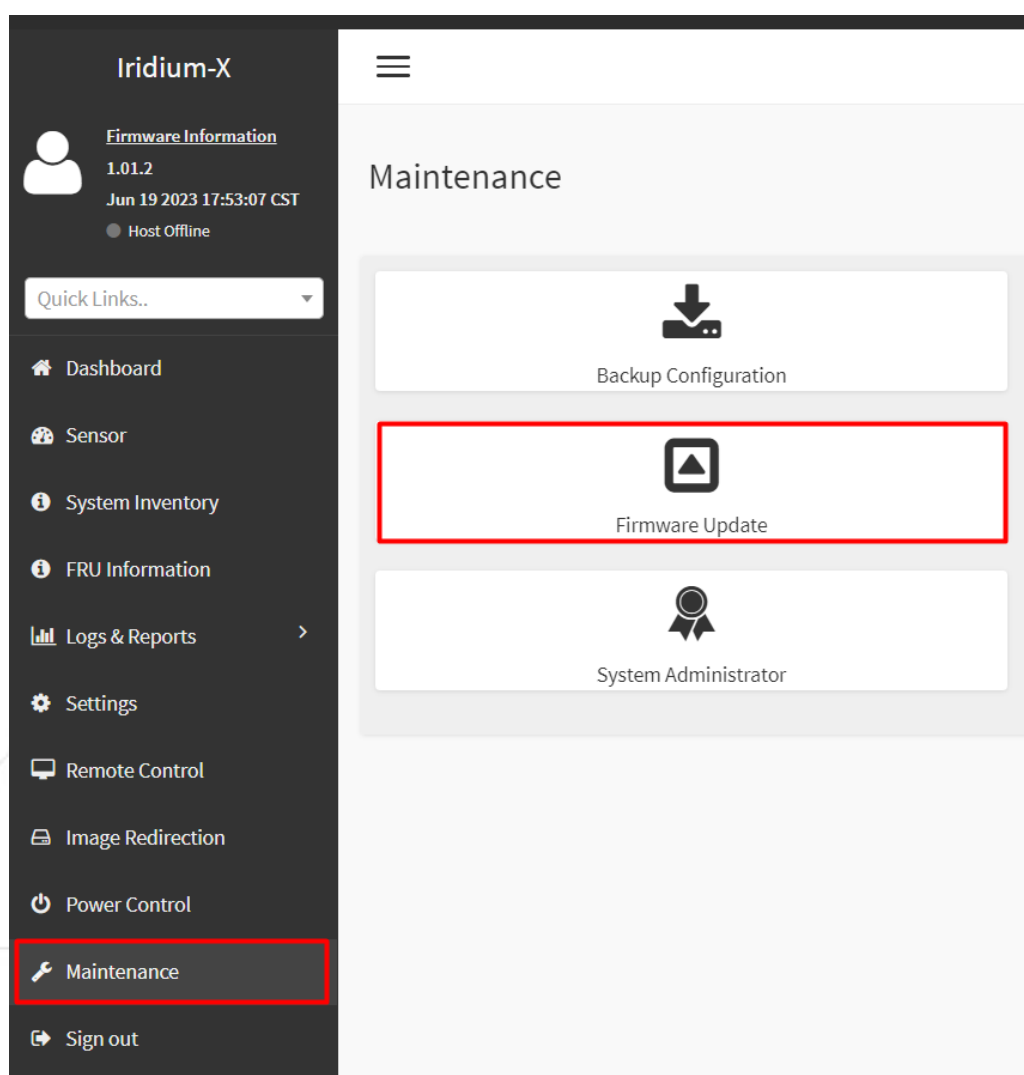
Iridium-X

Firmware Information
1.01.2
Jun 19 2023 17:53:07 CST
Host Offline

Quick Links..

Dashboard
Sensor
System Inventory
FRU Information
Logs & Reports
Settings
Remote Control
Image Redirection
Power Control
Maintenance
Sign out

Maintenance

Backup Configuration

Firmware Update

System Administrator